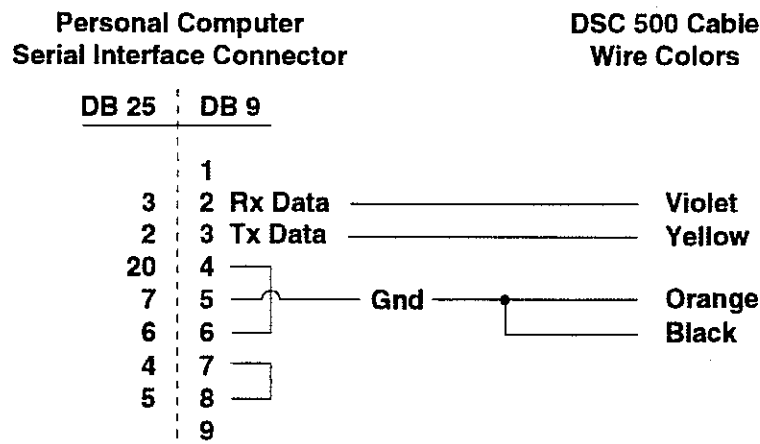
Personal Computer
Serial Interface Connector

DSC 500 Cable
Wire Colors

| DB 25 | DB 9 | Signal | Wire Color |
|---|---|---|---|
| | 1 | | |
| 3 | 2 | Rx Data | Violet |
| 2 | 3 | Tx Data | Yellow |
| 20 | 4 | | |
| 7 | 5 | Gnd | Orange |
| 6 | 6 | | Black |
| 4 | 7 | | |
| 5 | 8 | | |
| | 9 | | |